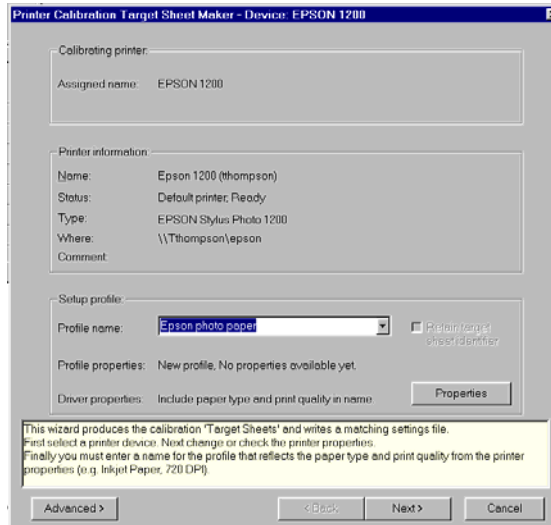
Printer Calibration Target Sheet Maker - Device: EPSON 1200

Calibrating printer

Assigned name: EPSON 1200

Printer information

Name: Epson 1200 (tthompson)

Status: Default printer; Ready

Type: EPSON Stylus Photo 1200

Where: \\Tthompson\epson

Comment:

Setup profile

Profile name: Epson photo paper

Retain target sheet identifier

Profile properties: New profile, No properties available yet.

Driver properties: Include paper type and print quality in name

Properties

This wizard produces the calibration 'Target Sheets' and writes a matching settings file.
First select a printer device. Next change or check the printer properties.
Finally you must enter a name for the profile that reflects the paper type and print quality from the printer properties (e.g. Inkjet Paper, 720 DPI).

Advanced >

< Back

Next >

Cancel